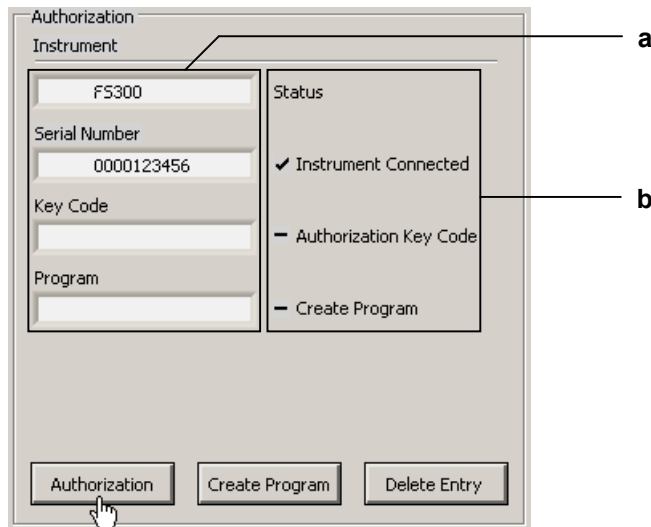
Authorization
Instrument

FS300

Serial Number

0000123456

Key Code

Program

Status

✔ Instrument Connected

– Authorization Key Code

– Create Program

a

b

Authorization

Create Program

Delete Entry